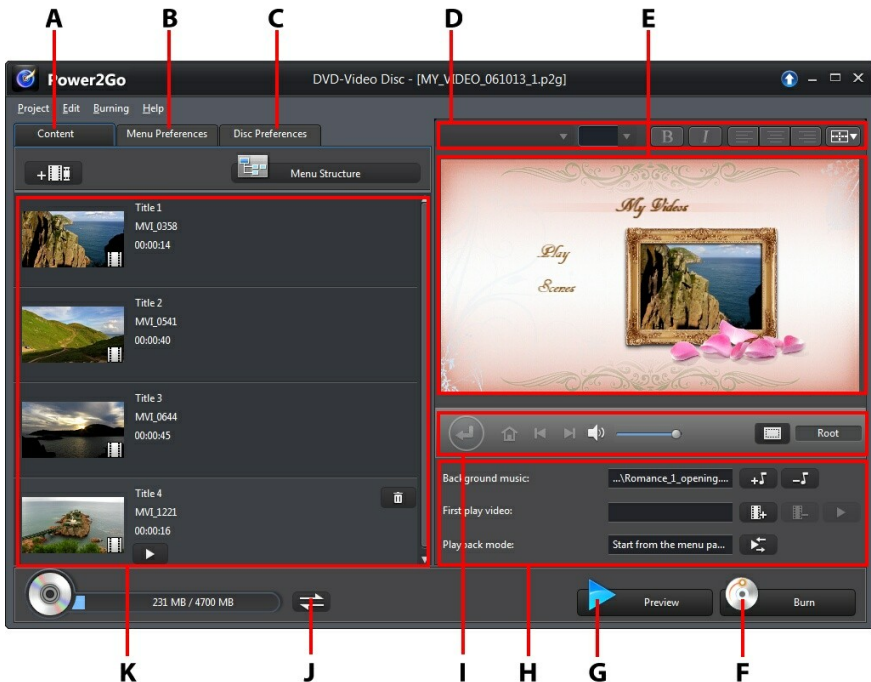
A B C D E

Power2Go

DVD-Video Disc - [MY_VIDEO_061013_1.p2g]

Project Edit Burning Help

Content Menu Preferences Disc Preferences

B I

Menu Structure

Title 1
MVI_0358
00:00:14

Title 2
MVI_0541
00:00:40

Title 3
MVI_0644
00:00:45

Title 4
MVI_1221
00:00:16

My Videos

Play

Scenes

Root

Background music: ...\Romance_1_opening....

First play video:

Playback mode: Start from the menu pa...

231 MB / 4700 MB

Preview

Burn

K J I H G F